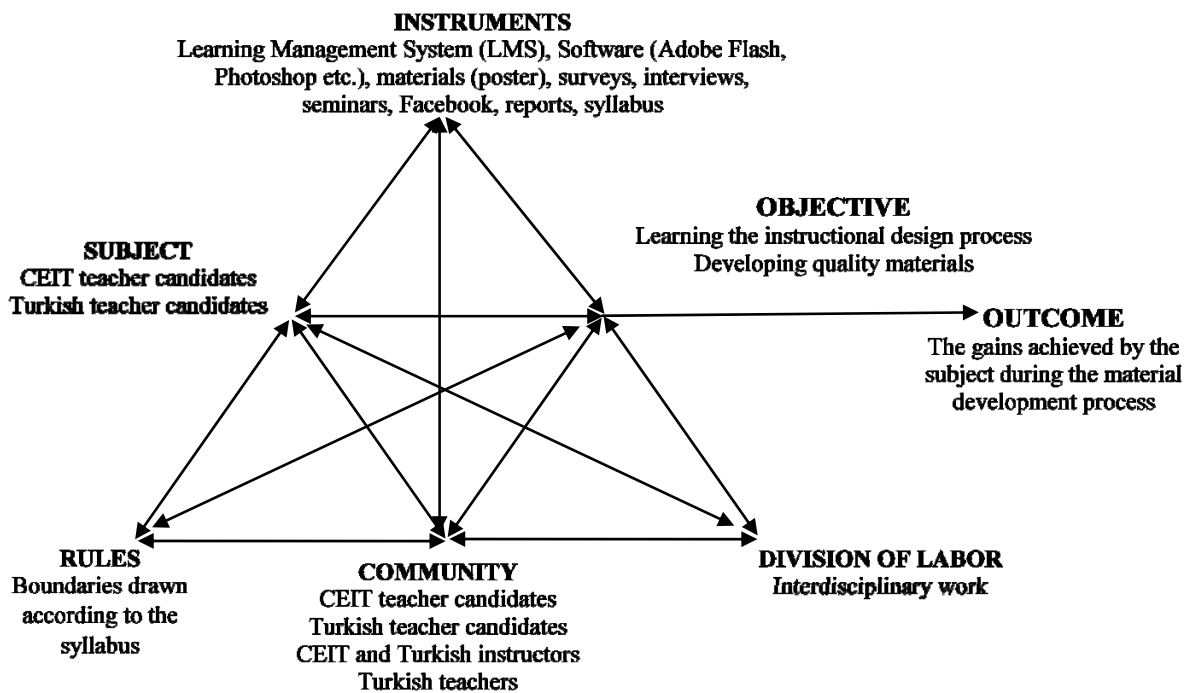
INSTRUMENTS
Learning Management System (LMS), Software (Adobe Flash, Photoshop etc.), materials (poster), surveys, interviews, seminars, Facebook, reports, syllabus

OBJECTIVE
Learning the instructional design process
Developing quality materials

SUBJECT
CEIT teacher candidates
Turkish teacher candidates

OUTCOME
The gains achieved by the subject during the material development process

RULES
Boundaries drawn according to the syllabus

COMMUNITY
CEIT teacher candidates
Turkish teacher candidates
CEIT and Turkish instructors
Turkish teachers

DIVISION OF LABOR
Interdisciplinary work